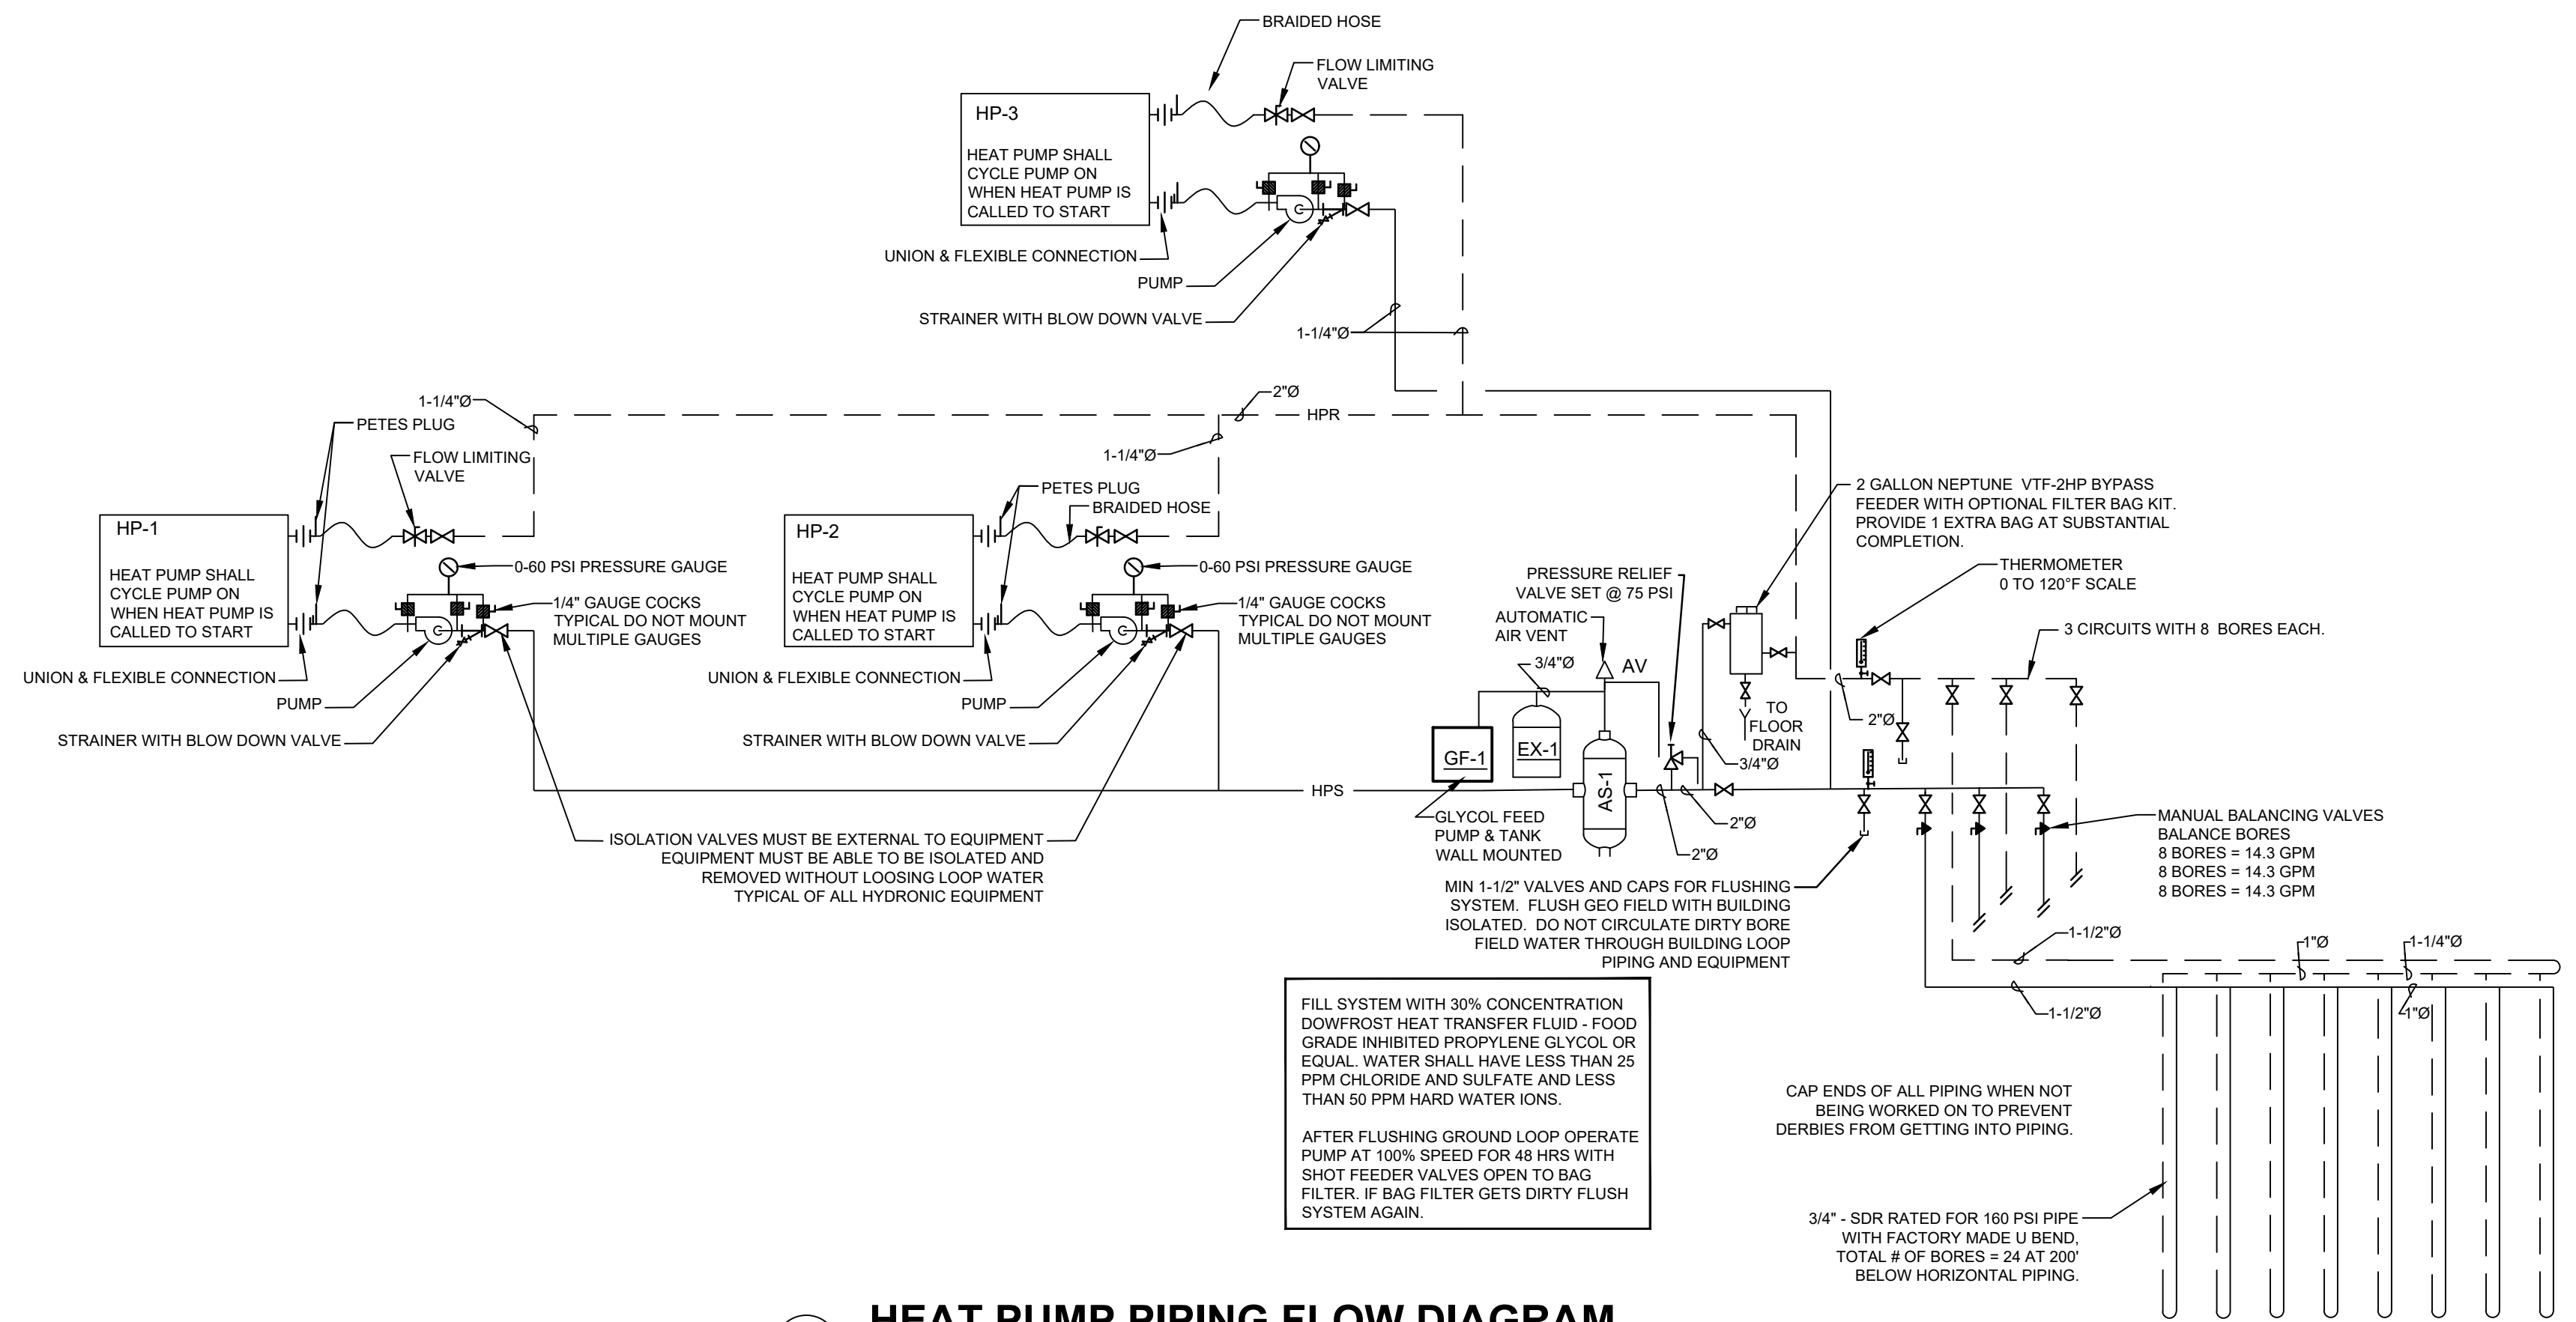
BRAIDED HOSE

FLOW LIMITING VALVE

HP-3

HEAT PUMP SHALL CYCLE PUMP ON WHEN HEAT PUMP IS CALLED TO START

UNION & FLEXIBLE CONNECTION

PUMP

STRAINER WITH BLOW DOWN VALVE

1-1/4"Ø

1-1/4"Ø

2"Ø

HPR

PETES PLUG

FLOW LIMITING VALVE

1-1/4"Ø

HP-1

HEAT PUMP SHALL CYCLE PUMP ON WHEN HEAT PUMP IS CALLED TO START

0-60 PSI PRESSURE GAUGE

1/4" GAUGE COCKS TYPICAL DO NOT MOUNT MULTIPLE GAUGES

UNION & FLEXIBLE CONNECTION

PUMP

STRAINER WITH BLOW DOWN VALVE

PETES PLUG

BRAIDED HOSE

HP-2

HEAT PUMP SHALL CYCLE PUMP ON WHEN HEAT PUMP IS CALLED TO START

0-60 PSI PRESSURE GAUGE

1/4" GAUGE COCKS TYPICAL DO NOT MOUNT MULTIPLE GAUGES

UNION & FLEXIBLE CONNECTION

PUMP

STRAINER WITH BLOW DOWN VALVE

HPS

ISOLATION VALVES MUST BE EXTERNAL TO EQUIPMENT EQUIPMENT MUST BE ABLE TO BE ISOLATED AND REMOVED WITHOUT LOOSING LOOP WATER TYPICAL OF ALL HYDRONIC EQUIPMENT

2 GALLON NEPTUNE VTF-2HP BYPASS FEEDER WITH OPTIONAL FILTER BAG KIT. PROVIDE 1 EXTRA BAG AT SUBSTANTIAL COMPLETION.

PRESSURE RELIEF VALVE SET @ 75 PSI

AUTOMATIC AIR VENT

3/4"Ø

AV

GF-1

EX-1

AS-1

TO FLOOR DRAIN

3/4"Ø

2"Ø

2"Ø

2"Ø

GLYCOL FEED PUMP & TANK WALL MOUNTED

THERMOMETER 0 TO 120°F SCALE

3 CIRCUITS WITH 8 BORES EACH.

MANUAL BALANCING VALVES BALANCE BORES
8 BORES = 14.3 GPM
8 BORES = 14.3 GPM
8 BORES = 14.3 GPM

MIN 1-1/2" VALVES AND CAPS FOR FLUSHING SYSTEM. FLUSH GEO FIELD WITH BUILDING ISOLATED. DO NOT CIRCULATE DIRTY BORE FIELD WATER THROUGH BUILDING LOOP PIPING AND EQUIPMENT

1-1/2"Ø

1"Ø

1-1/4"Ø

1-1/2"Ø

1"Ø

FILL SYSTEM WITH 30% CONCENTRATION DOWFROST HEAT TRANSFER FLUID - FOOD GRADE INHIBITED PROPYLENE GLYCOL OR EQUAL. WATER SHALL HAVE LESS THAN 25 PPM CHLORIDE AND SULFATE AND LESS THAN 50 PPM HARD WATER IONS.

AFTER FLUSHING GROUND LOOP OPERATE PUMP AT 100% SPEED FOR 48 HRS WITH SHOT FEEDER VALVES OPEN TO BAG FILTER. IF BAG FILTER GETS DIRTY FLUSH SYSTEM AGAIN.

CAP ENDS OF ALL PIPING WHEN NOT BEING WORKED ON TO PREVENT DERBIES FROM GETTING INTO PIPING.

3/4" - SDR RATED FOR 160 PSI PIPE WITH FACTORY MADE U BEND, TOTAL # OF BORES = 24 AT 200' BELOW HORIZONTAL PIPING.

HEAT PUMP PIPING FLOW DIAGRAM